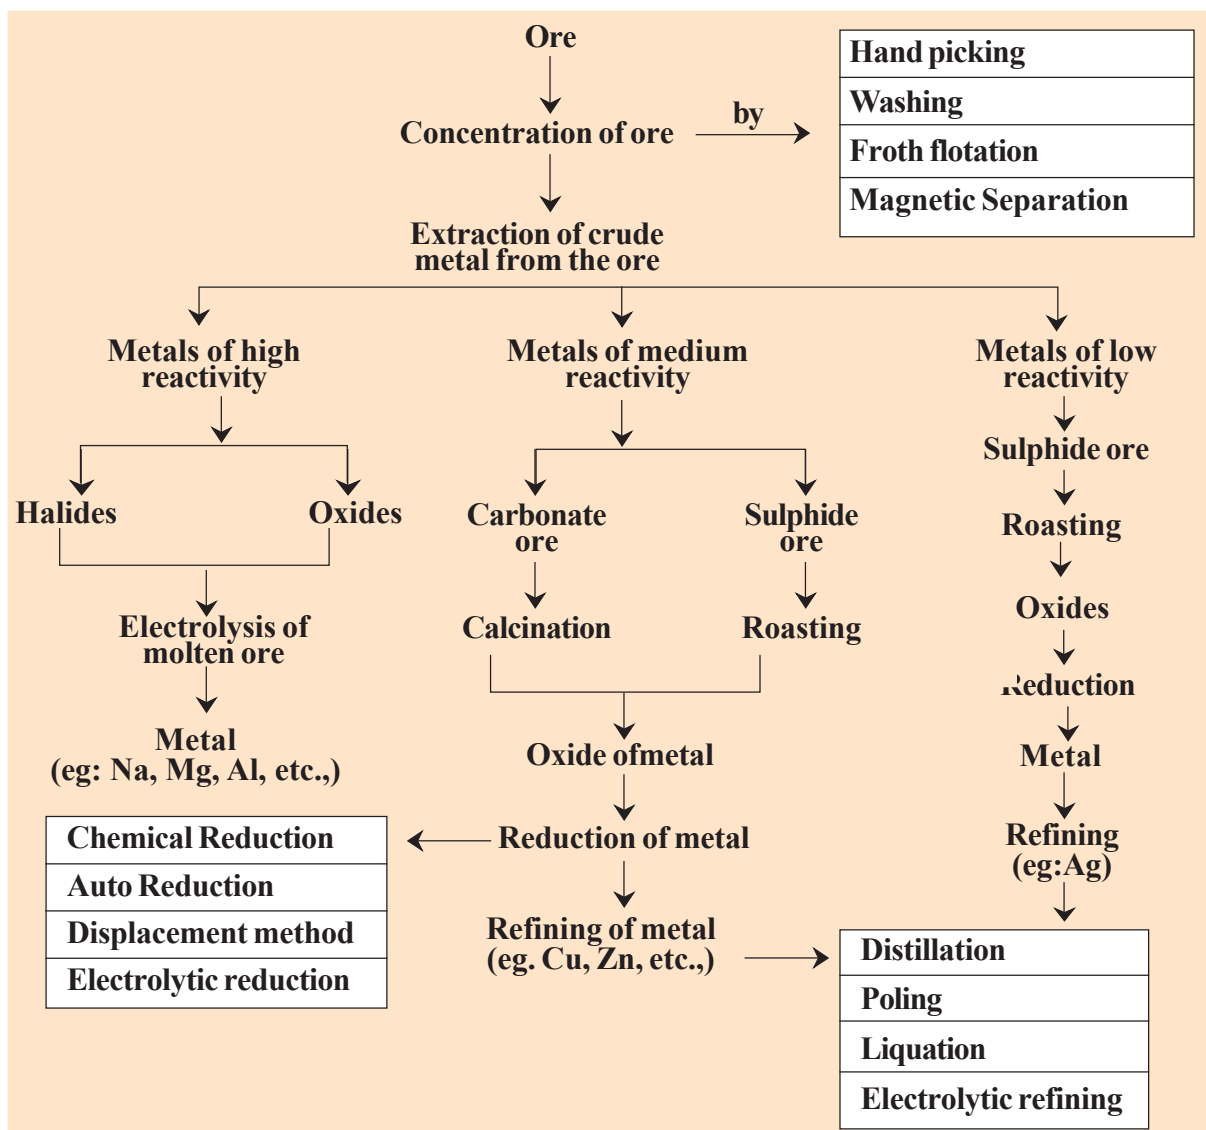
Ore

Concentration of ore

by

| Hand picking |
|---|
| Washing |
| Froth flotation |
| Magnetic Separation |

Extraction of crude metal from the ore

Metals of high reactivity

Halides

Oxides

Electrolysis of molten ore

Metal (eg: Na, Mg, Al, etc.,)

Metals of medium reactivity

Carbonate ore

Sulphide ore

Calcination

Roasting

Oxide ofmetal

Reduction of metal

| Chemical Reduction |
|---|
| Auto Reduction |
| Displacement method |
| Electrolytic reduction |

Refining of metal (eg. Cu, Zn, etc.,)

Metals of low reactivity

Sulphide ore

Roasting

Oxides

Reduction

Metal

Refining (eg:Ag)

| Distillation |
|---|
| Poling |
| Liquation |
| Electrolytic refining |